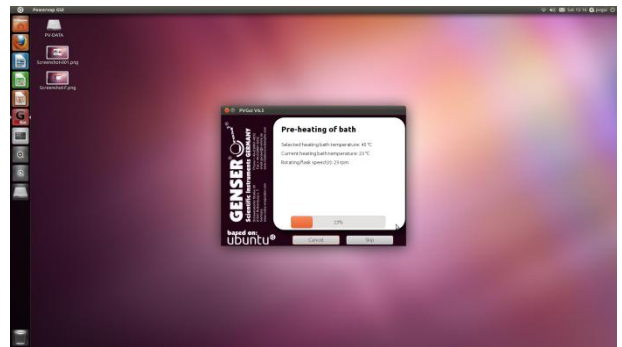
Pavevap GUI

PV-DATA

Screenshot01.png

Screenshot1.png

PVGui V6.1

Pre-heating of bath

Selected heating bath temperature: 40 °C

Current heating bath temperature: 23 °C

Rotating flask speed (r): 0 rpm

GENSER

Scientific Instruments GERMANY

based on:
ubuntu®

0%

Cancel

Skip